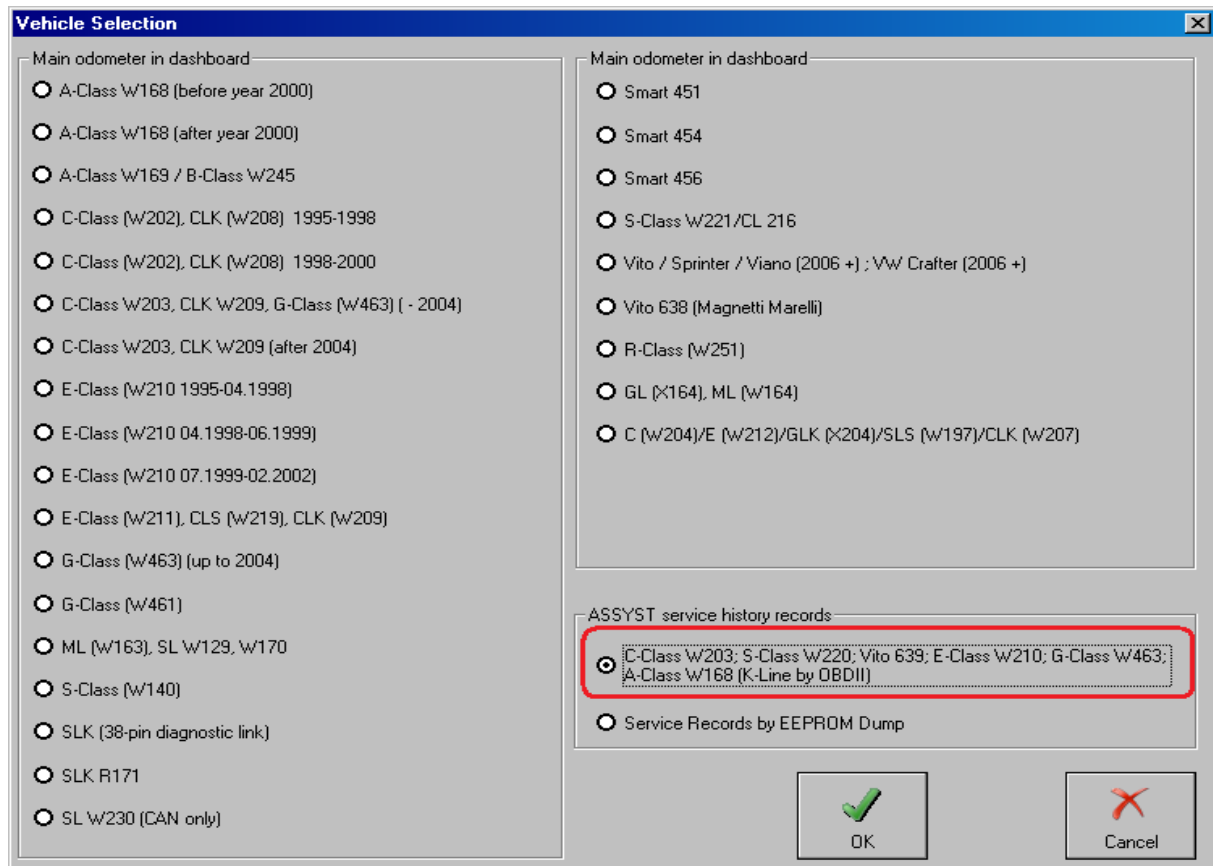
Vehicle Selection

Main odometer in dashboard

A-Class W168 (before year 2000)

A-Class W168 (after year 2000)

A-Class W169 / B-Class W245

C-Class (W202), CLK (W208) 1995-1998

C-Class (W202), CLK (W208) 1998-2000

C-Class W203, CLK W209, G-Class (W463) ( - 2004)

C-Class W203, CLK W209 (after 2004)

E-Class (W210 1995-04.1998)

E-Class (W210 04.1998-06.1999)

E-Class (W210 07.1999-02.2002)

E-Class (W211), CLS (W219), CLK (W209)

G-Class (W463) (up to 2004)

G-Class (W461)

ML (W163), SL W129, W170

S-Class (W140)

SLK (38-pin diagnostic link)

SLK R171

SL W230 (CAN only)

Main odometer in dashboard

Smart 451

Smart 454

Smart 456

S-Class W221/CL 216

Vito / Sprinter / Viano (2006 +) ; VW Crafter (2006 +)

Vito 638 (Magnetti Marelli)

R-Class (W251)

GL (X164), ML (W164)

C (W204)/E (W212)/GLK (X204)/SLS (W197)/CLK (W207)

ASSYST service history records

C-Class W203; S-Class W220; Vito 639; E-Class W210; G-Class W463; A-Class W168 (K-Line by OBDII)

Service Records by EEPROM Dump

OK

Cancel